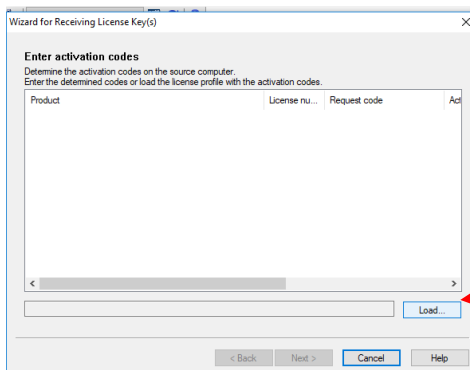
Wizard for Receiving License Key(s)

Enter activation codes

Determine the activation codes on the source computer.
Enter the determined codes or load the license profile with the activation codes.

| Product | License nu... | Request code | Act |
|---|---|---|---|

Load...

< Back Next > Cancel Help